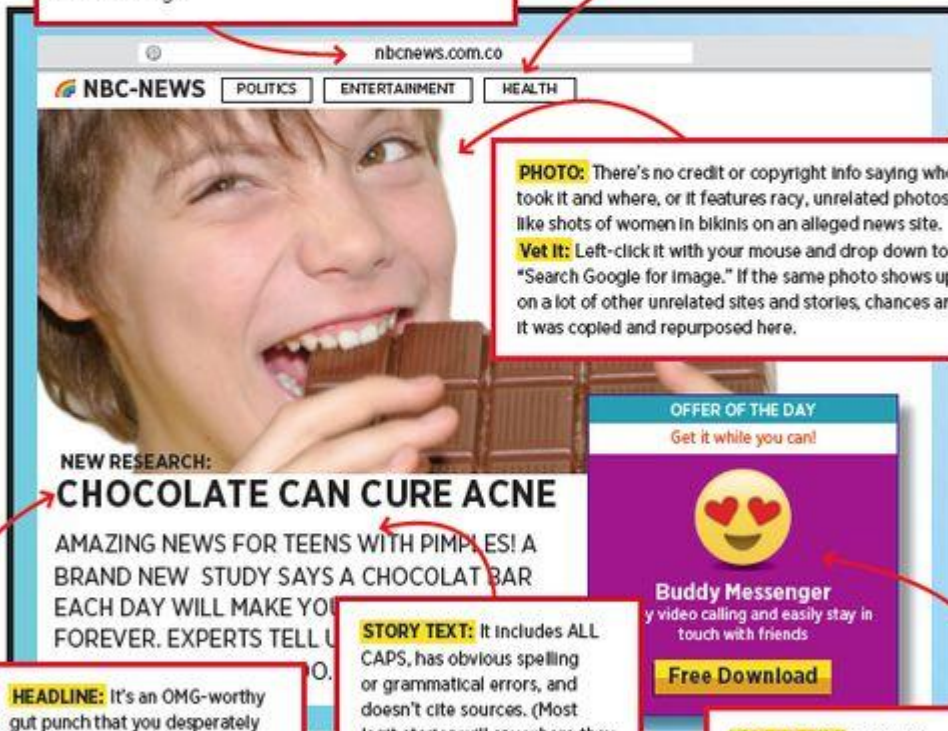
nbcnews.com.co

NBC-NEWS POLITICS ENTERTAINMENT HEALTH

PHOTO: There's no credit or copyright info saying wh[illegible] took it and where, or it features racy, unrelated photos like shots of women in bikinis on an alleged news site. Vet It: Left-click it with your mouse and drop down to "Search Google for image." If the same photo shows up on a lot of other unrelated sites and stories, chances a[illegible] it was copied and repurposed here.

OFFER OF THE DAY
Get it while you can!

Buddy Messenger
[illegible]y video calling and easily stay in touch with friends

Free Download

NEW RESEARCH:
CHOCOLATE CAN CURE ACNE

AMAZING NEWS FOR TEENS WITH PIMPLES! A BRAND NEW STUDY SAYS A CHOCOLAT BAR EACH DAY WILL MAKE YO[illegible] FOREVER. EXPERTS TELL U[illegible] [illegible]O.

STORY TEXT: It includes ALL CAPS, has obvious spelling or grammatical errors, and doesn't cite sources. (Most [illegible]

HEADLINE: It's an OMG-worthy gut punch that you desperately